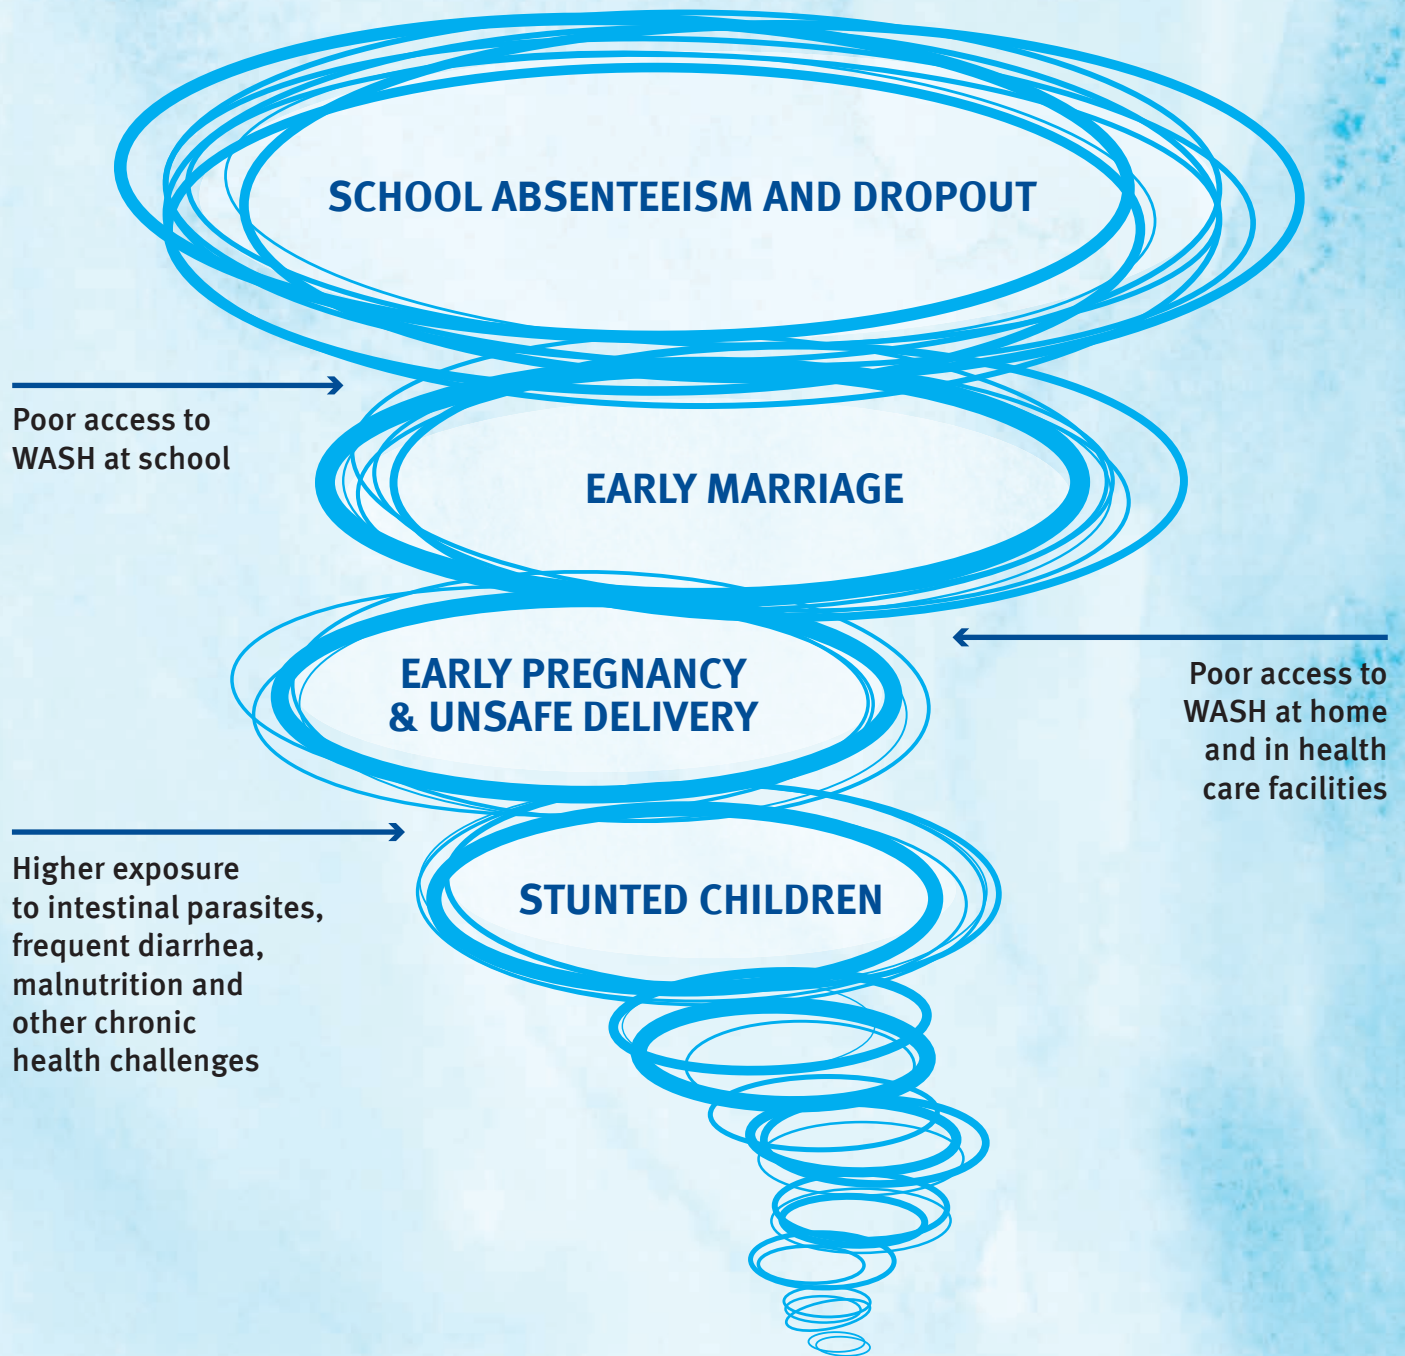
SCHOOL ABSENTEEISM AND DROPOUT

Poor access to WASH at school

EARLY MARRIAGE

EARLY PREGNANCY & UNSAFE DELIVERY

Poor access to WASH at home and in health care facilities

Higher exposure to intestinal parasites, frequent diarrhea, malnutrition and other chronic health challenges

STUNTED CHILDREN